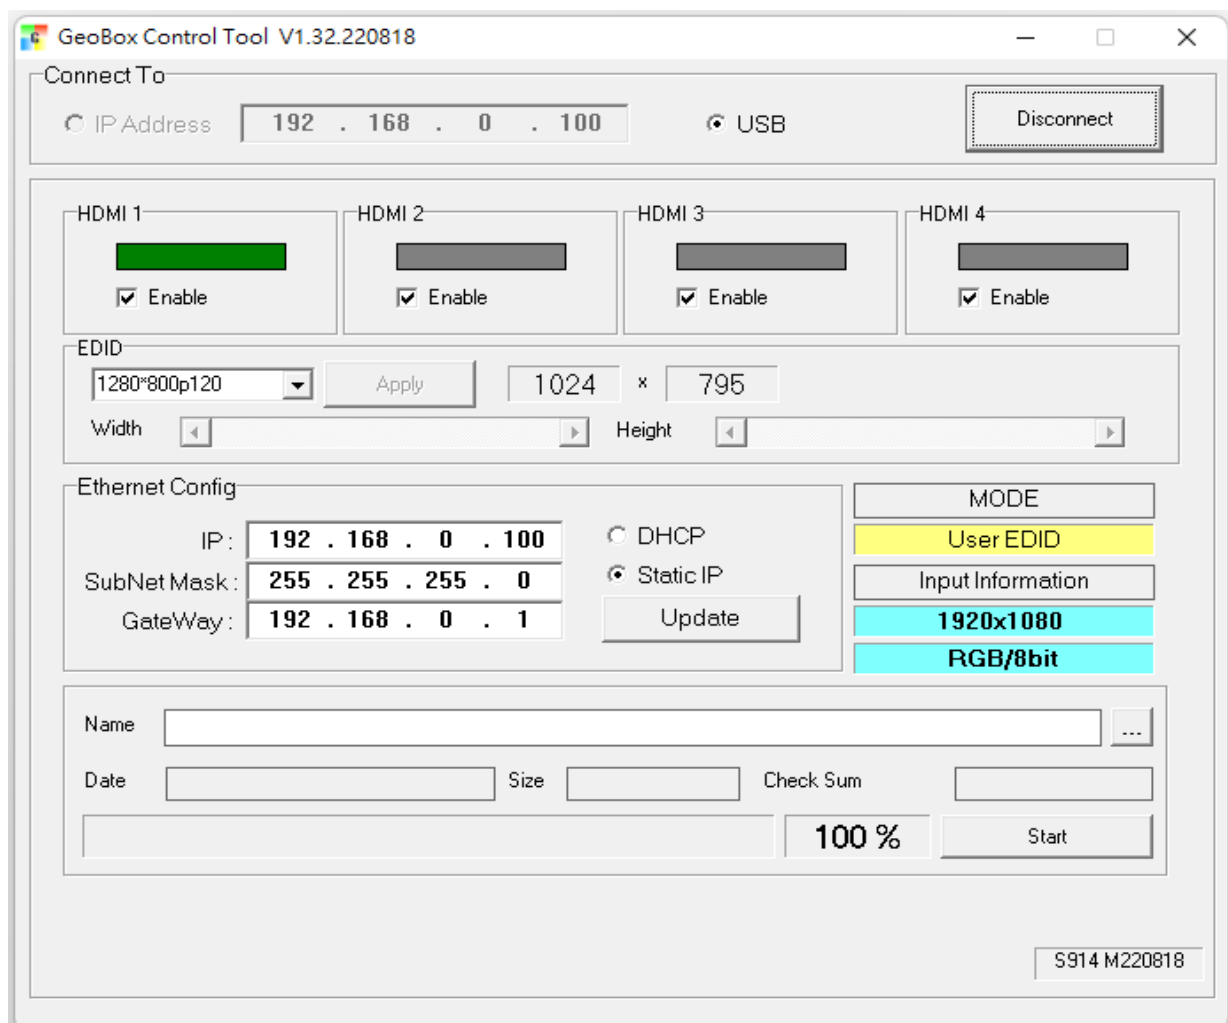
GeoBox Control Tool V1.32.220818

Connect To

IP Address 192 . 168 . 0 . 100

USB

Disconnect

HDMI 1
Enable

HDMI 2
Enable

HDMI 3
Enable

HDMI 4
Enable

EDID
1280*800p120
Apply
1024 × 795
Width
Height

Ethernet Config
IP : 192 . 168 . 0 . 100
SubNet Mask : 255 . 255 . 255 . 0
GateWay : 192 . 168 . 0 . 1
DHCP
Static IP
Update

MODE
User EDID
Input Information
1920x1080
RGB/8bit

Name
...
Date
Size
Check Sum
100 %
Start

S914 M220818